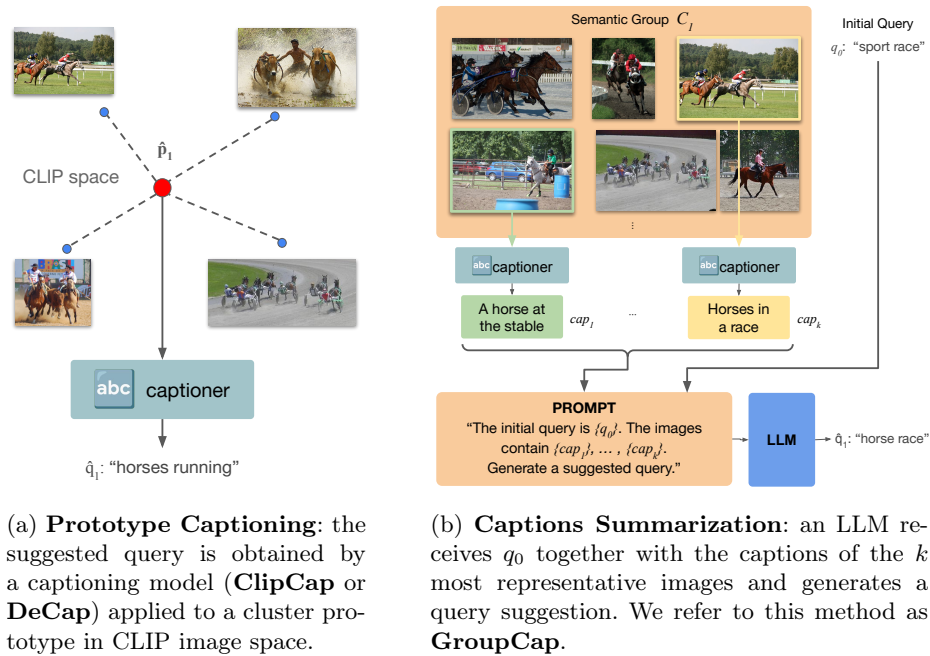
$\hat{\mathbf{p}}_1$

CLIP space

abc captioner

$\hat{q}_1$: "horses running"

(a) **Prototype Captioning**: the suggested query is obtained by a captioning model (**ClipCap** or **DeCap**) applied to a cluster prototype in CLIP image space.

Semantic Group $C_1$

Initial Query

$q_0$: "sport race"

⋮

abc captioner

abc captioner

A horse at the stable

$cap_1$

...

Horses in a race

$cap_k$

PROMPT

"The initial query is $\{q_0\}$. The images contain $\{cap_1\}$, ... , $\{cap_k\}$. Generate a suggested query."

LLM

$\hat{q}_1$: "horse race"

(b) **Captions Summarization**: an LLM receives $q_0$ together with the captions of the $k$ most representative images and generates a query suggestion. We refer to this method as **GroupCap**.